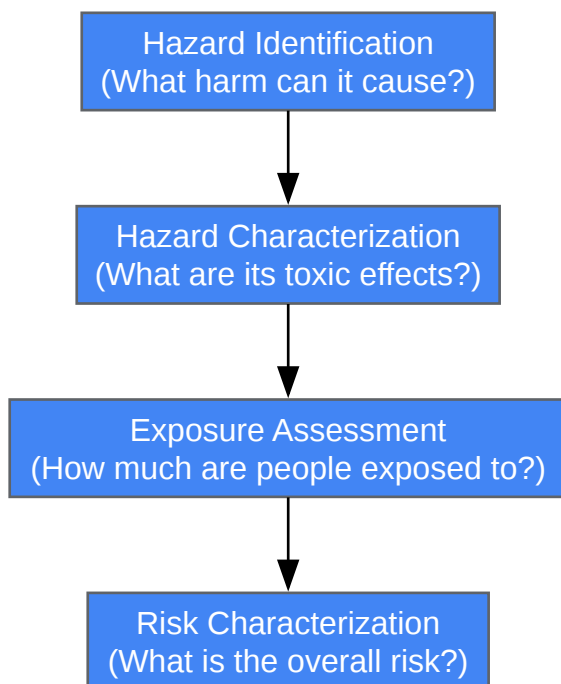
Hazard Identification
(What harm can it cause?)

Hazard Characterization
(What are its toxic effects?)

Exposure Assessment
(How much are people exposed to?)

Risk Characterization
(What is the overall risk?)